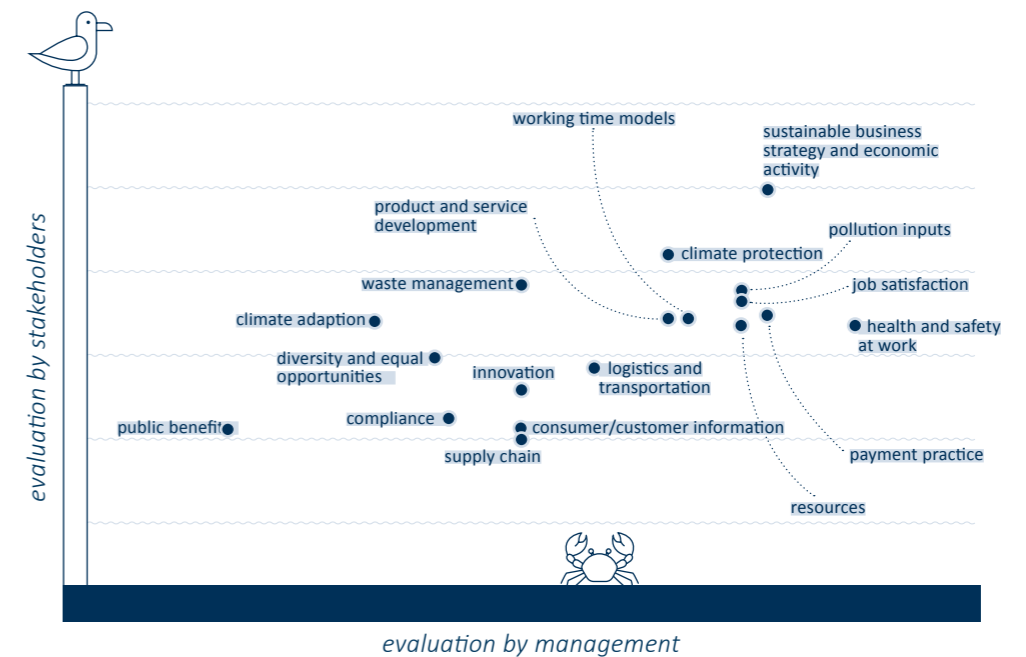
working time models

sustainable business strategy and economic activity

product and service development

pollution inputs

climate protection

waste management

job satisfaction

climate adaption

health and safety at work

diversity and equal opportunities

innovation

logistics and transportation

compliance

public benefit

consumer/customer information

supply chain

payment practice

resources

evaluation by stakeholders

evaluation by management